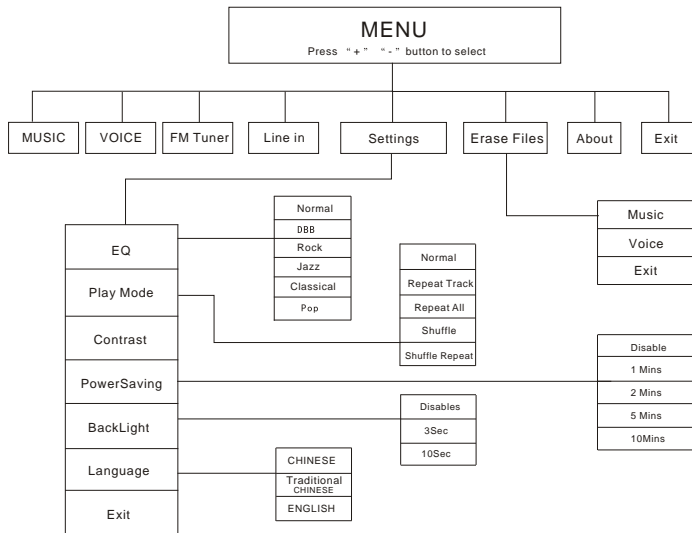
MENU
Press "+" "-" button to select

MUSIC
VOICE
FM Tuner
Line in
Settings
Erase Files
About
Exit

EQ
Play Mode
Contrast
PowerSaving
BackLight
Language
Exit

Normal
DBB
Rock
Jazz
Classical
Pop

Normal
Repeat Track
Repeat All
Shuffle
Shuffle Repeat

Music
Voice
Exit

Disable
1 Mins
2 Mins
5 Mins
10Mins

Disables
3Sec
10Sec

CHINESE
Traditional CHINESE
ENGLISH